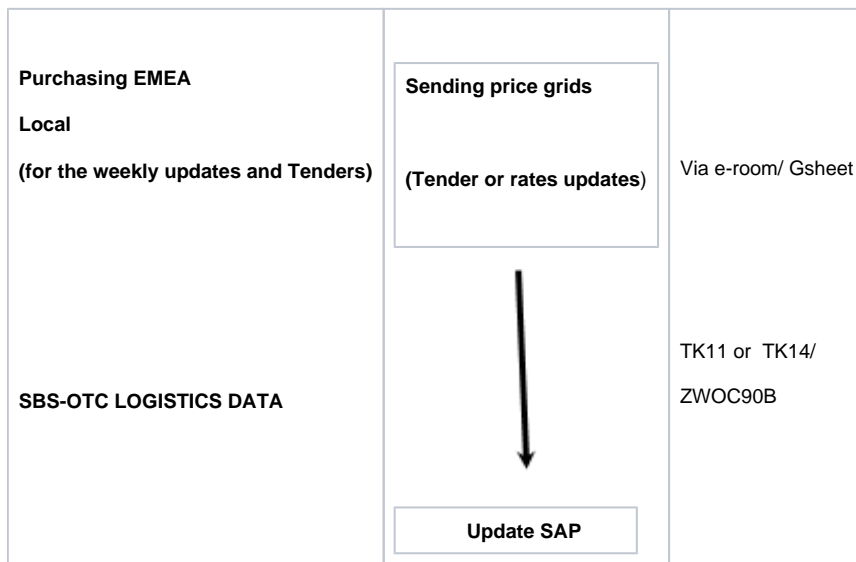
| | | |
|---|---|---|
| **Purchasing EMEA**<br>**Local**<br>**(for the weekly updates and Tenders)** | **Sending price grids**<br>**(Tender or rates updates**) | Via e-room/ Gsheet |
| **SBS-OTC LOGISTICS DATA** | **Update SAP** | TK11 or TK14/<br>ZWOC90B |